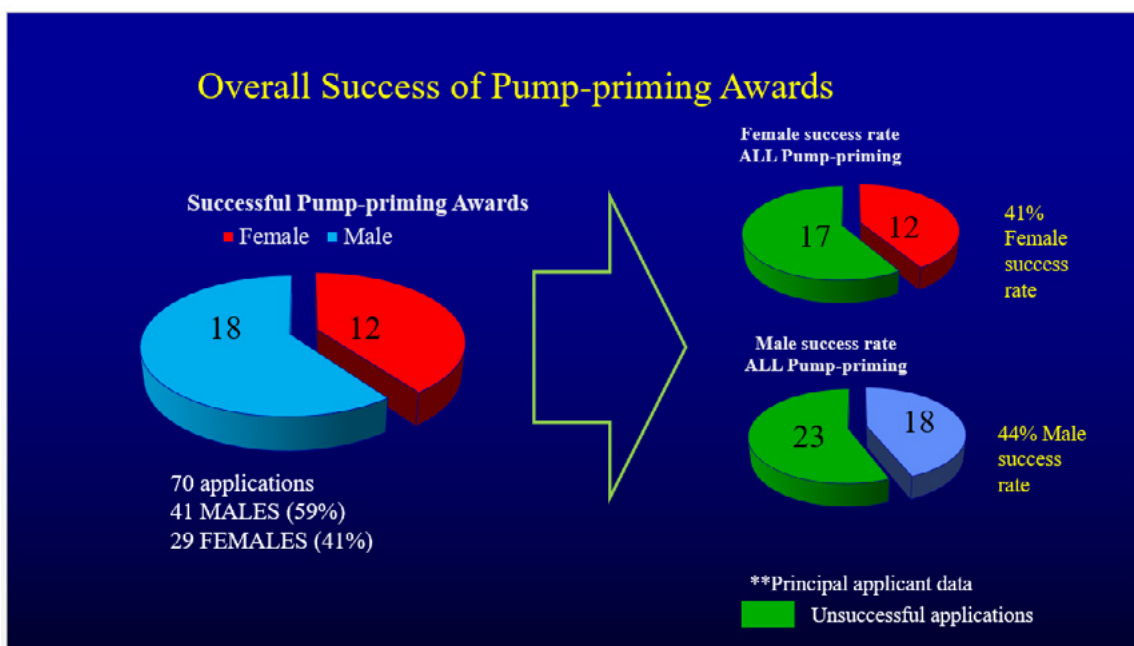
Overall Success of Pump-priming Awards

Successful Pump-priming Awards

Female Male

18

12

70 applications
41 MALES (59%)
29 FEMALES (41%)

Female success rate
ALL Pump-priming

17

12

41% Female success rate

Male success rate
ALL Pump-priming

23

18

44% Male success rate

**Principal applicant data

Unsuccessful applications